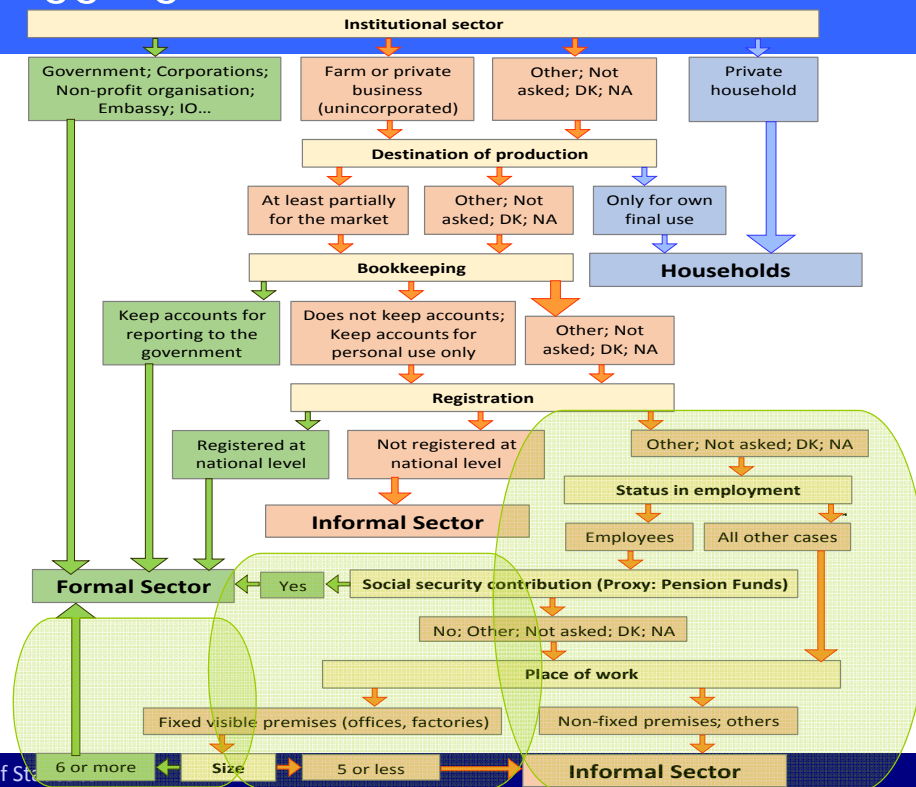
Institutional sector

Government; Corporations; Non-profit organisation; Embassy; IO…

Farm or private business (unincorporated)

Other; Not asked; DK; NA

Private household

Destination of production

At least partially for the market

Other; Not asked; DK; NA

Only for own final use

Households

Bookkeeping

Keep accounts for reporting to the government

Does not keep accounts; Keep accounts for personal use only

Other; Not asked; DK; NA

Registration

Registered at national level

Not registered at national level

Other; Not asked; DK; NA

Informal Sector

Status in employment

Employees

All other cases

Formal Sector

Yes

Social security contribution (Proxy: Pension Funds)

No; Other; Not asked; DK; NA

Place of work

Fixed visible premises (offices, factories)

Non-fixed premises; others

6 or more

Size

5 or less

Informal Sector

f Sta